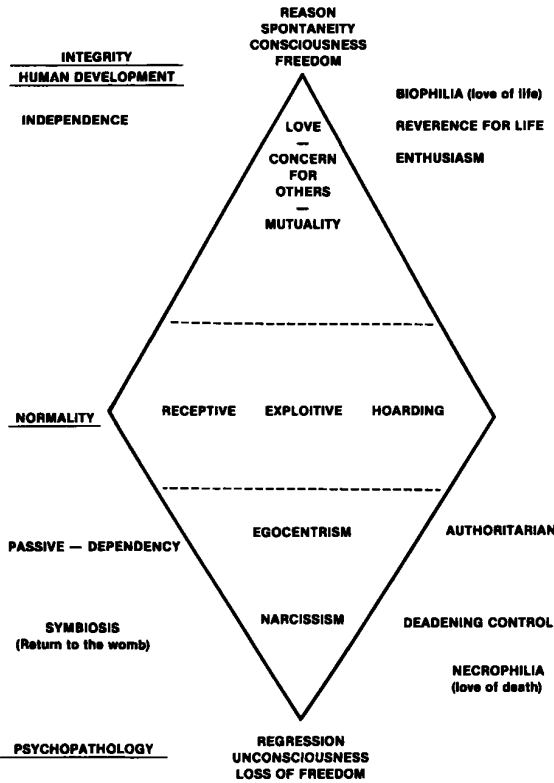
REASON
SPONTANEITY
CONSCIOUSNESS
FREEDOM

INTEGRITY
HUMAN DEVELOPMENT

INDEPENDENCE

LOVE
—
CONCERN FOR OTHERS
—
MUTUALITY

BIOPHILIA (love of life)
REVERENCE FOR LIFE
ENTHUSIASM

NORMALITY

RECEPTIVE EXPLOITIVE HOARDING

PASSIVE — DEPENDENCY

EGOCENTRISM

AUTHORITARIAN

SYMBIOSIS
(Return to the womb)

NARCISSISM

DEADENING CONTROL

NECROPHILIA
(love of death)

PSYCHOPATHOLOGY

REGRESSION
UNCONSCIOUSNESS
LOSS OF FREEDOM